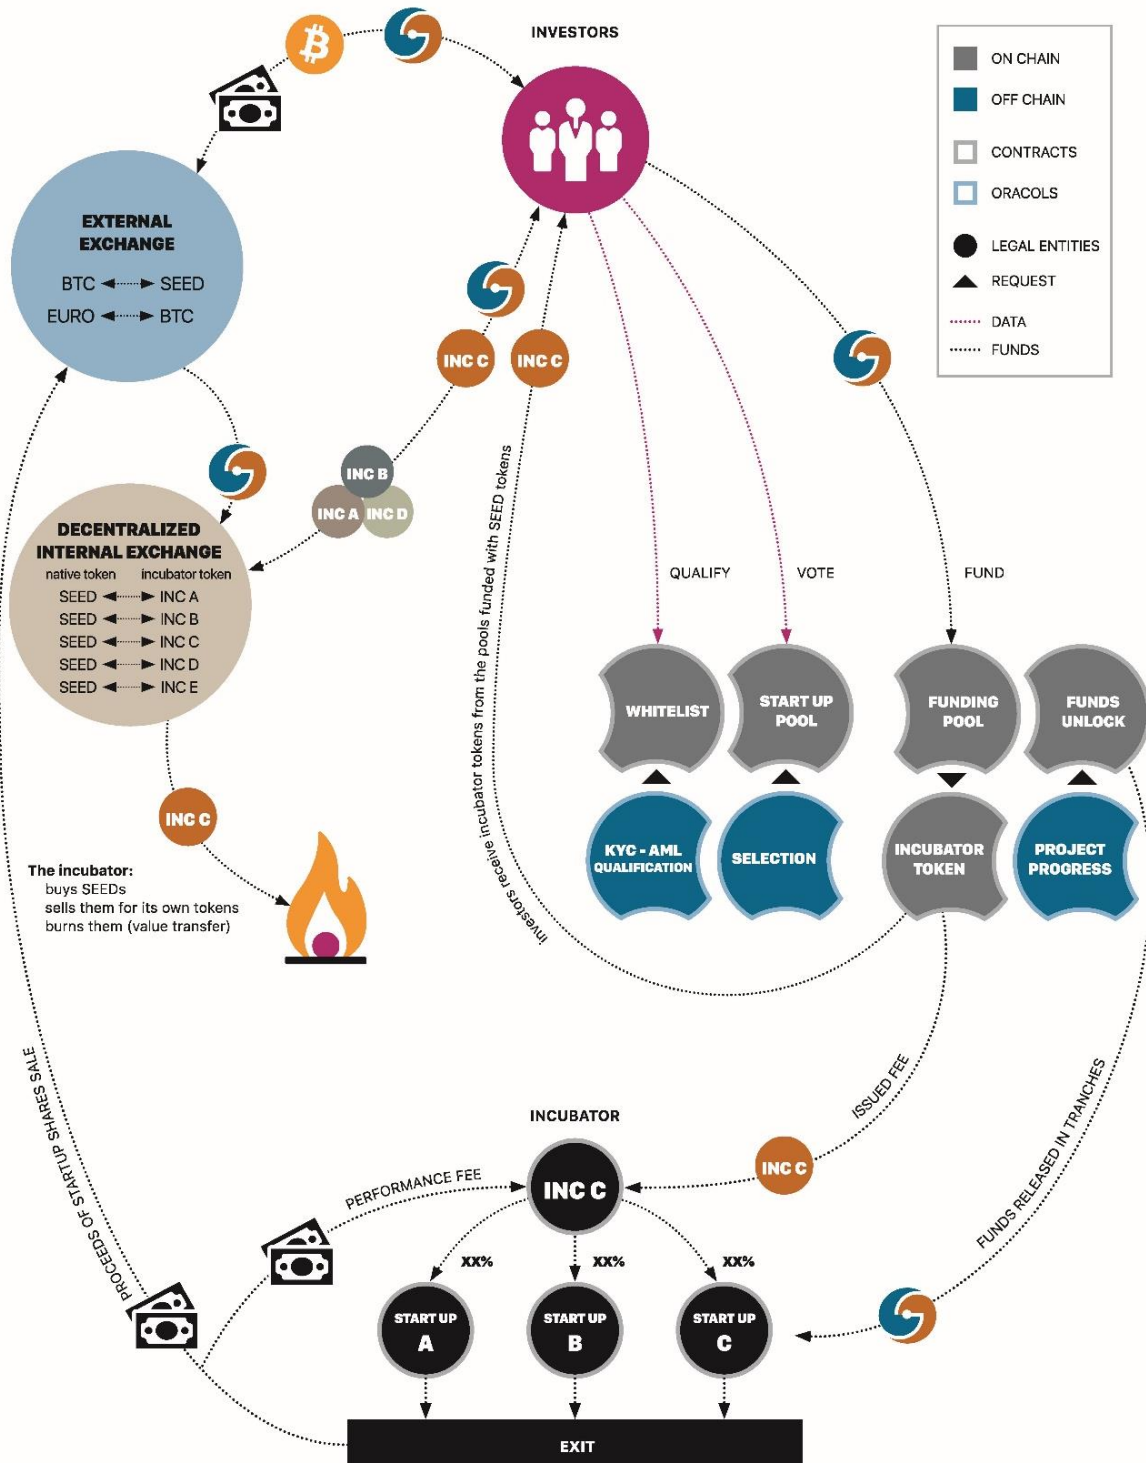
INVESTORS

ON CHAIN
OFF CHAIN
CONTRACTS
ORACOLS
LEGAL ENTITIES
REQUEST
DATA
FUNDS

EXTERNAL EXCHANGE
BTC ◄► SEED
EURO ◄► BTC

INC C
INC C

INC B
INC A
INC D

DECENTRALIZED INTERNAL EXCHANGE
native token incubator token
SEED ◄► INC A
SEED ◄► INC B
SEED ◄► INC C
SEED ◄► INC D
SEED ◄► INC E

Investors receive incubator tokens from the pools funded with SEED tokens

QUALIFY
VOTE
FUND

WHITELIST
START UP POOL
FUNDING POOL
FUNDS UNLOCK

KYC - AML QUALIFICATION
SELECTION
INCUBATOR TOKEN
PROJECT PROGRESS

INC C

The incubator:
buys SEEDs
sells them for its own tokens
burns them (value transfer)

PROCEEDS OF STARTUP SHARES SALE

ISSUED FEE

INCUBATOR

INC C

PERFORMANCE FEE

INC C

FUNDS RELEASED IN TRANCHES

XX%
XX%
XX%

START UP A
START UP B
START UP C

EXIT